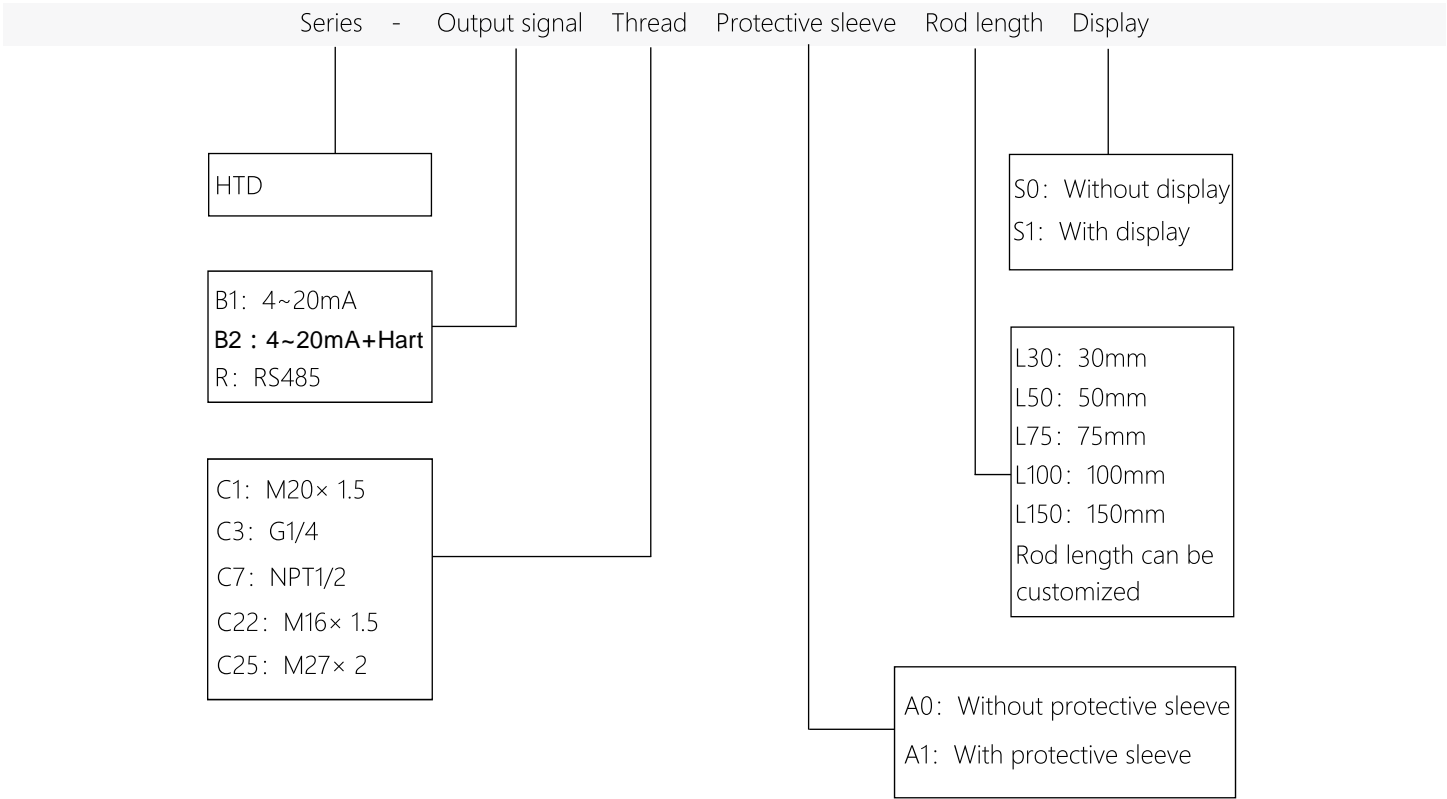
Series - Output signal Thread Protective sleeve Rod length Display

HTD

S0：Without display
S1：With display

B1：4~20mA
B2：4~20mA+Hart
R：RS485

L30：30mm
L50：50mm
L75：75mm
L100：100mm
L150：150mm
Rod length can be customized

C1：M20× 1.5
C3：G1/4
C7：NPT1/2
C22：M16× 1.5
C25：M27× 2

A0：Without protective sleeve
A1：With protective sleeve